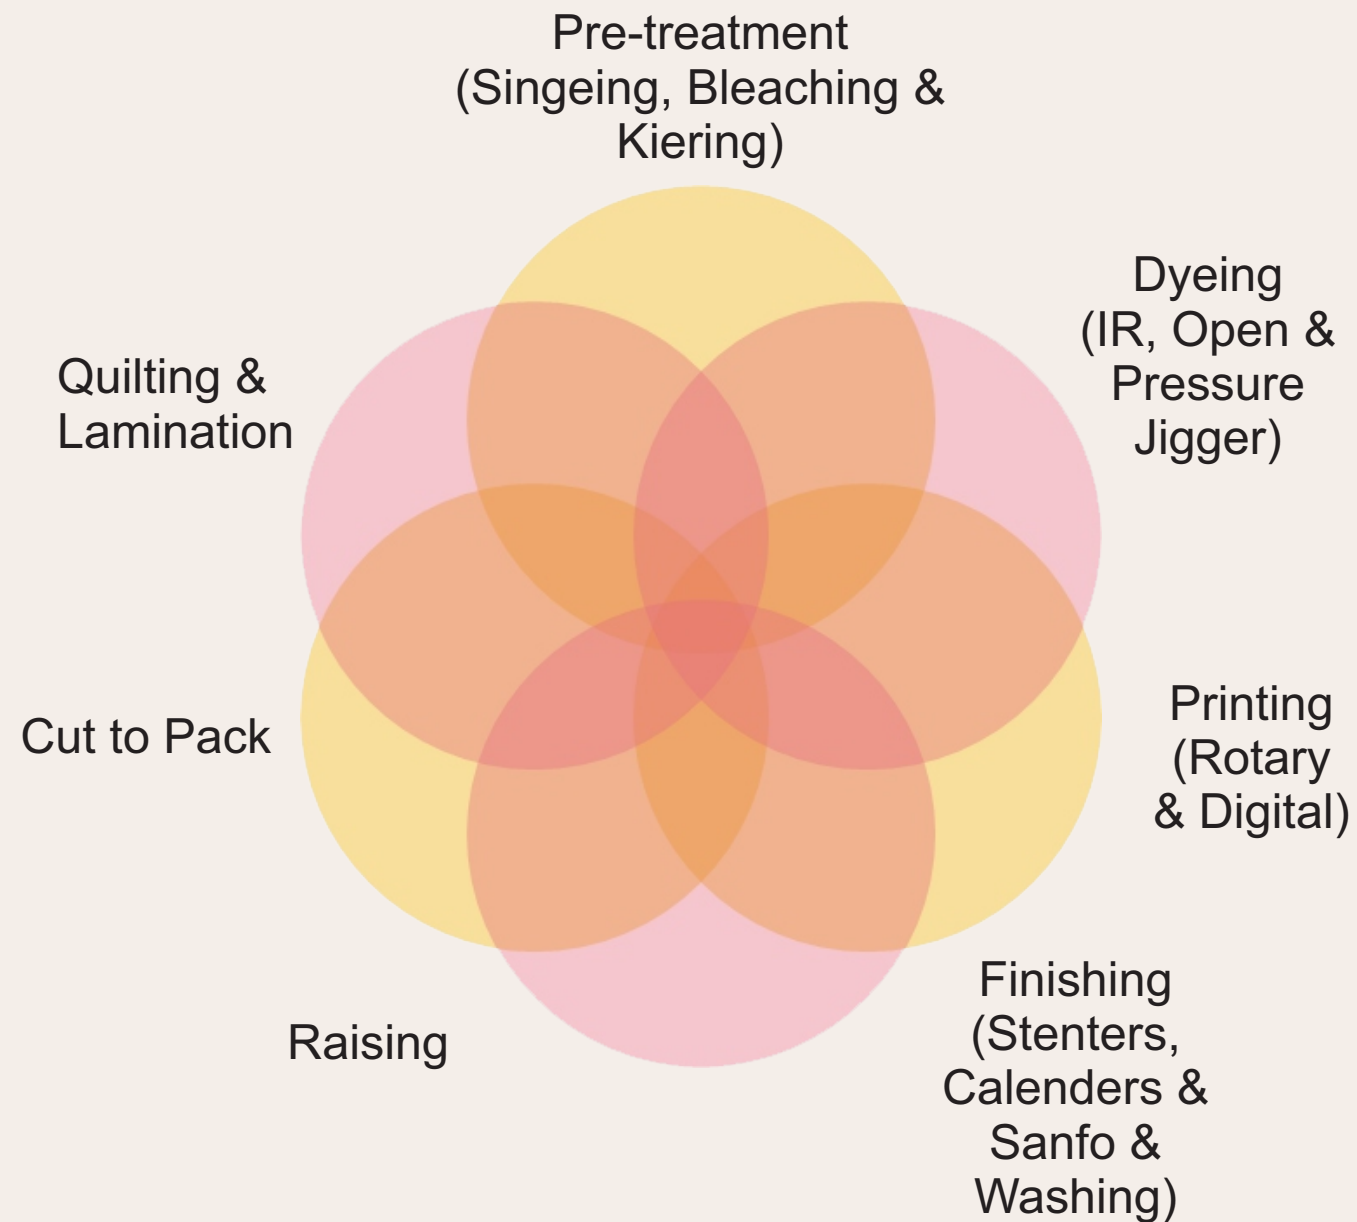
Pre-treatment (Singeing, Bleaching & Kiering)

Dyeing (IR, Open & Pressure Jigger)

Quilting & Lamination

Printing (Rotary & Digital)

Cut to Pack

Finishing (Stenters, Calenders & Sanfo & Washing)

Raising